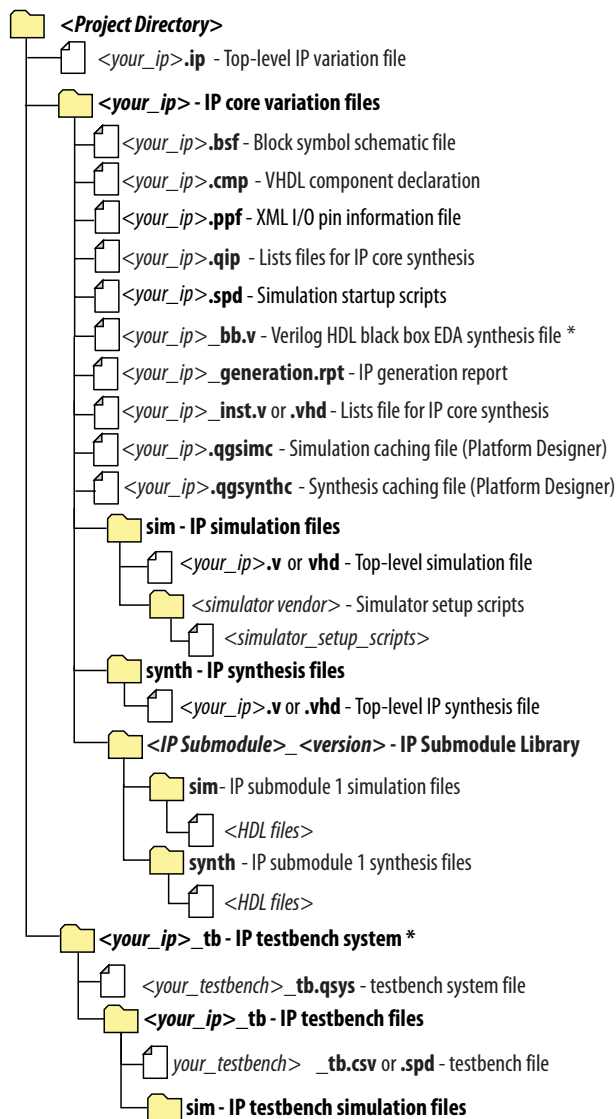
<Project Directory>

<your_ip>.ip - Top-level IP variation file

<your_ip> - IP core variation files

<your_ip>.bsf - Block symbol schematic file

<your_ip>.cmp - VHDL component declaration

<your_ip>.ppf - XML I/O pin information file

<your_ip>.qip - Lists files for IP core synthesis

<your_ip>.spd - Simulation startup scripts

<your_ip>_bb.v - Verilog HDL black box EDA synthesis file *

<your_ip>_generation.rpt - IP generation report

<your_ip>_inst.v or .vhd - Lists file for IP core synthesis

<your_ip>.qgsimc - Simulation caching file (Platform Designer)

<your_ip>.qgsynthc - Synthesis caching file (Platform Designer)

sim - IP simulation files

<your_ip>.v or vhd - Top-level simulation file

<simulator vendor> - Simulator setup scripts

<simulator_setup_scripts>

synth - IP synthesis files

<your_ip>.v or .vhd - Top-level IP synthesis file

<IP Submodule>_<version> - IP Submodule Library

sim- IP submodule 1 simulation files

<HDL files>

synth - IP submodule 1 synthesis files

<HDL files>

<your_ip>_tb - IP testbench system *

<your_testbench>_tb.qsys - testbench system file

<your_ip>_tb - IP testbench files

your_testbench> _tb.csv or .spd - testbench file

sim - IP testbench simulation files